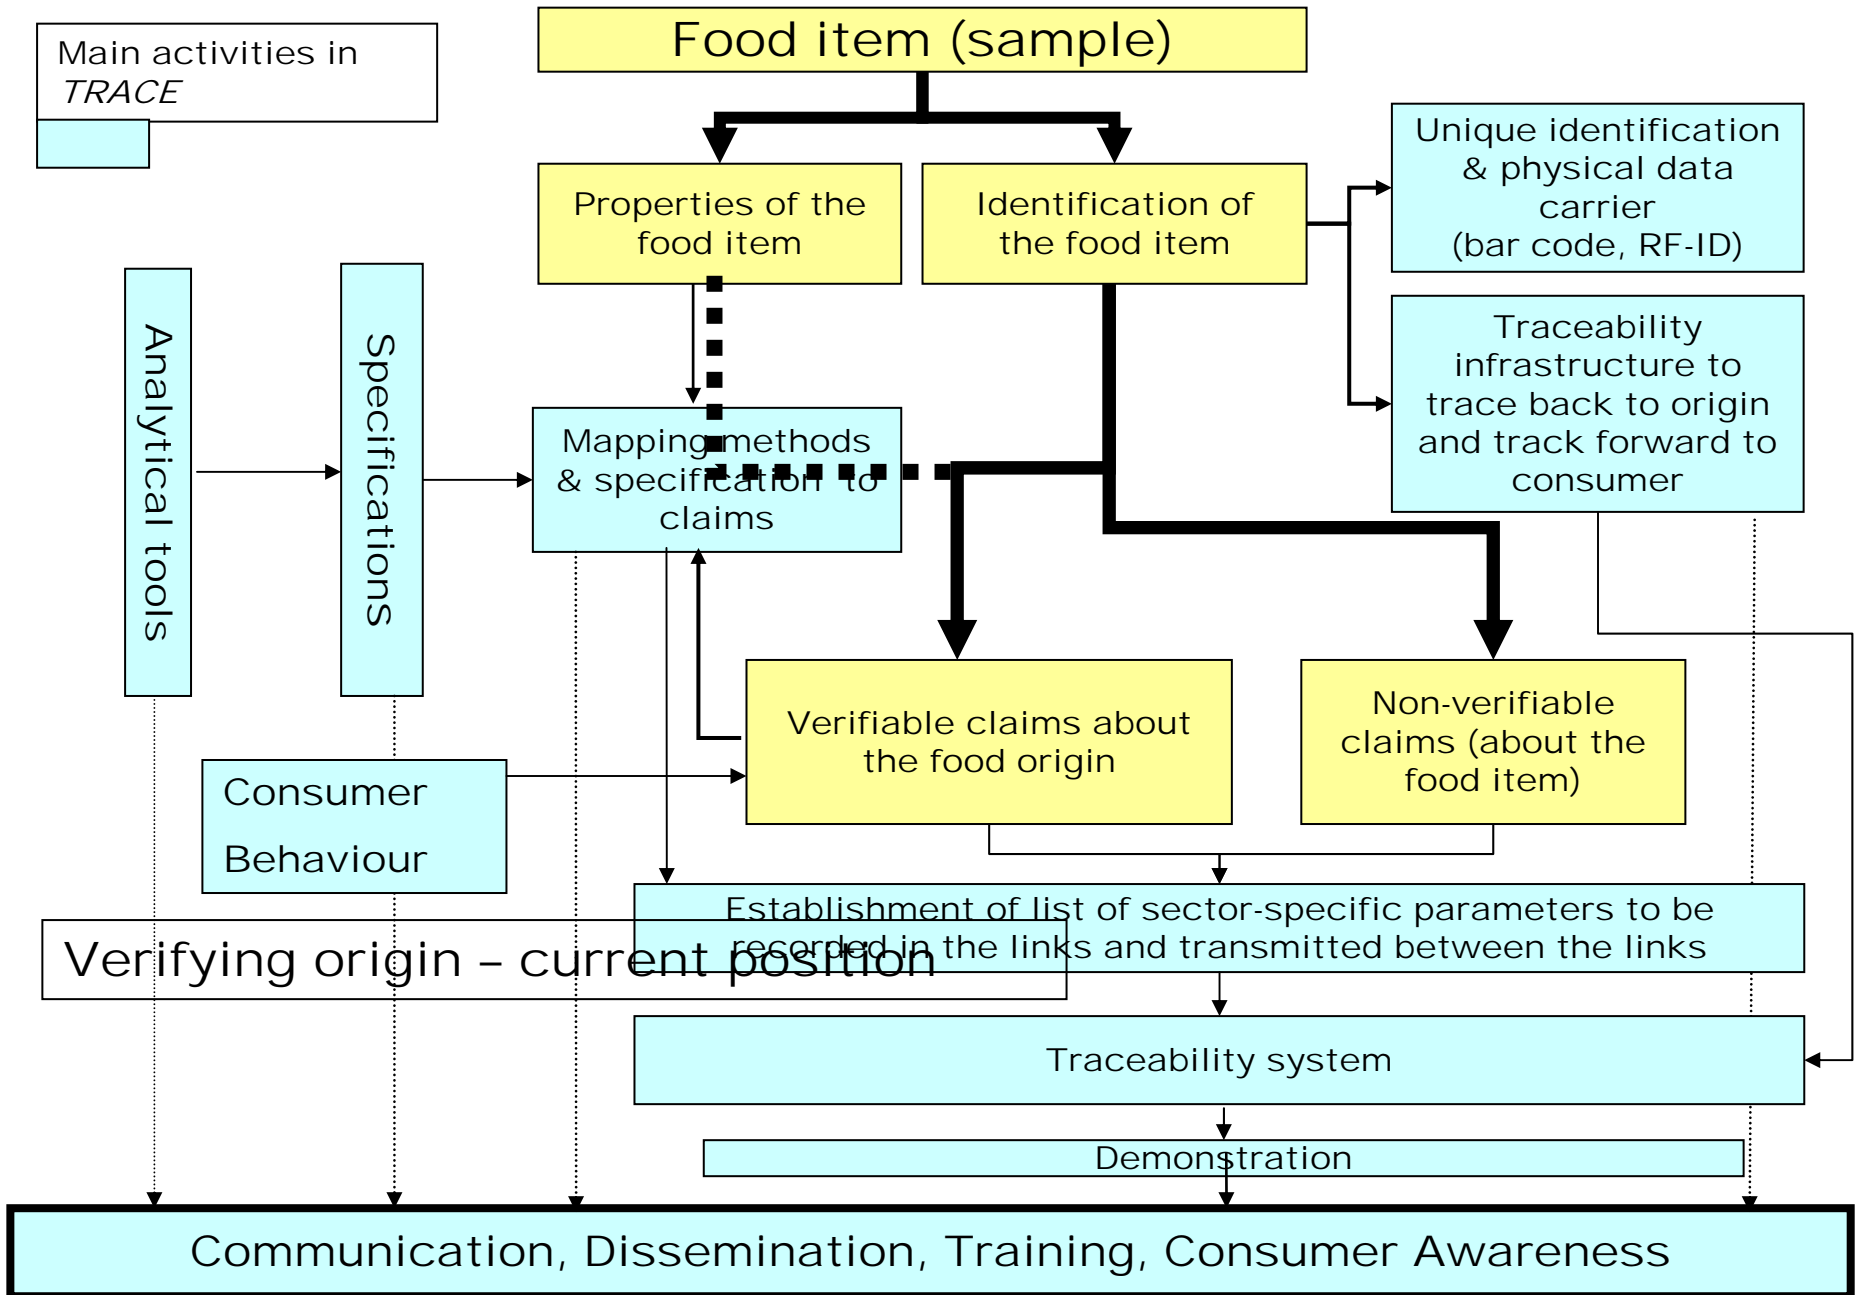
Main activities in *TRACE*

Food item (sample)

Properties of the food item

Identification of the food item

Unique identification & physical data carrier (bar code, RF-ID)

Traceability infrastructure to trace back to origin and track forward to consumer

Analytical tools

Specifications

Mapping methods & specification to claims

Verifiable claims about the food origin

Non-verifiable claims (about the food item)

Consumer Behaviour

Establishment of list of sector-specific parameters to be recorded in the links and transmitted between the links

Verifying origin – current position

Traceability system

Demonstration

Communication, Dissemination, Training, Consumer Awareness